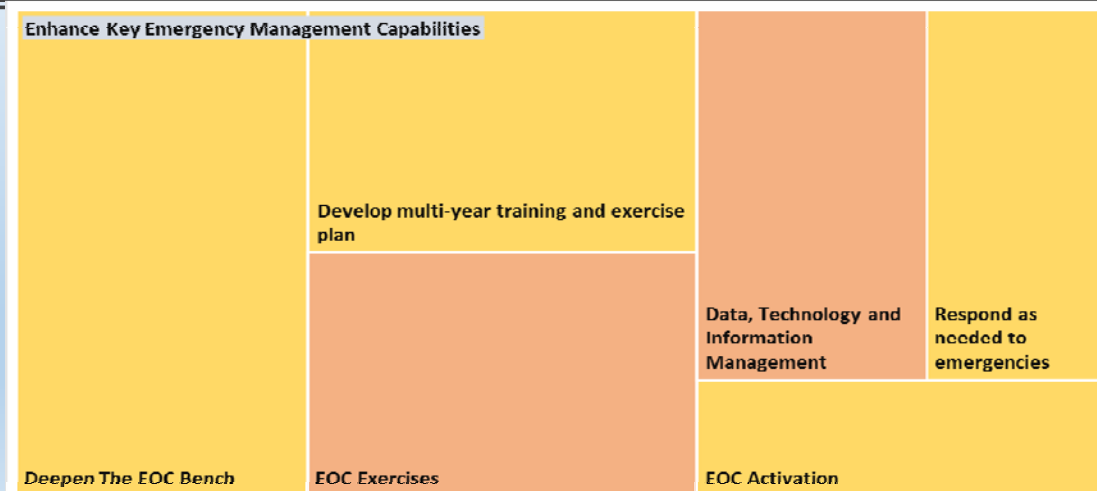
Enhance Key Emergency Management Capabilities

Develop multi-year training and exercise plan

Data, Technology and Information Management

Respond as needed to emergencies

Deepen The EOC Bench

EOC Exercises

EOC Activation